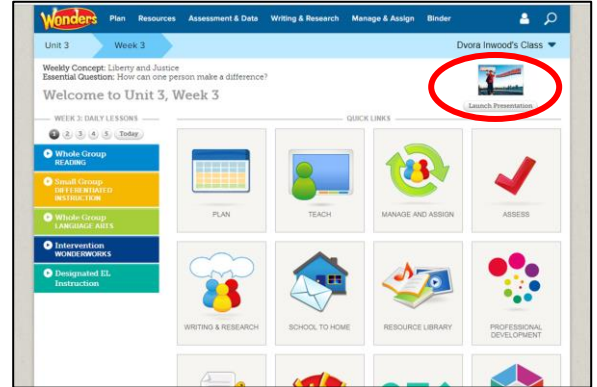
Wonders Plan Resources Assessment & Data Writing & Research Manage & Assign Binder

Unit 3 Week 3 Dvora Inwood's Class

Weekly Concept: Liberty and Justice
Essential Question: How can one person make a difference?

Welcome to Unit 3, Week 3

Launch Presentation

WEEK 3: DAILY LESSONS

1 2 3 4 5 Today

Whole Group READING

Small Group DIFFERENTIATED INSTRUCTION

Whole Group LANGUAGE ARTS

Intervention WONDERWORKS

Designated EL Instruction

QUICK LINKS

PLAN

TEACH

MANAGE AND ASSIGN

ASSESS

WRITING & RESEARCH

SCHOOL TO HOME

RESOURCE LIBRARY

PROFESSIONAL DEVELOPMENT